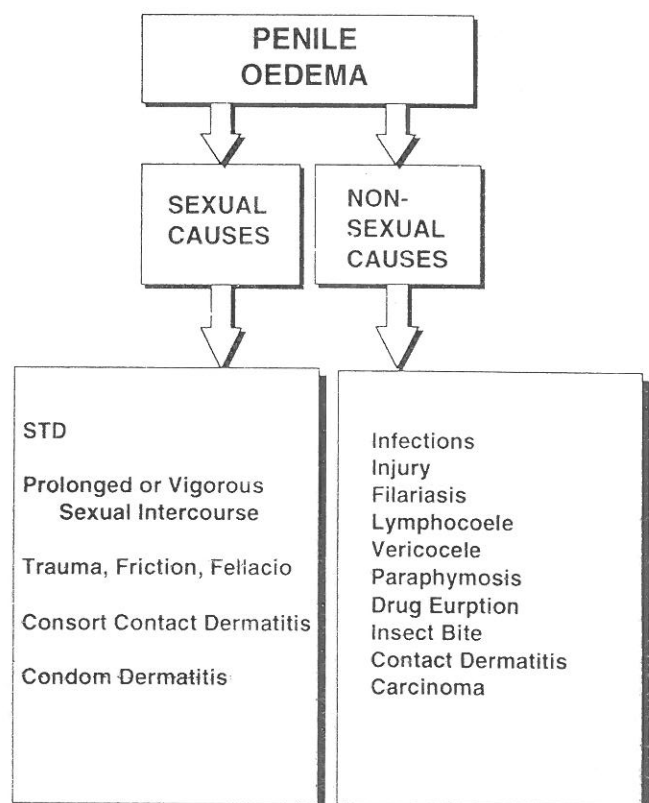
PENILE OEDEMA

SEXUAL CAUSES

NON-SEXUAL CAUSES

STD

Prolonged or Vigorous Sexual Intercourse

Trauma, Friction, Fellacio

Consort Contact Dermatitis

Condom Dermatitis

Infections
Injury
Filariasis
Lymphocoele
Vericocele
Paraphymosis
Drug Eurption
Insect Bite
Contact Dermatitis
Carcinoma